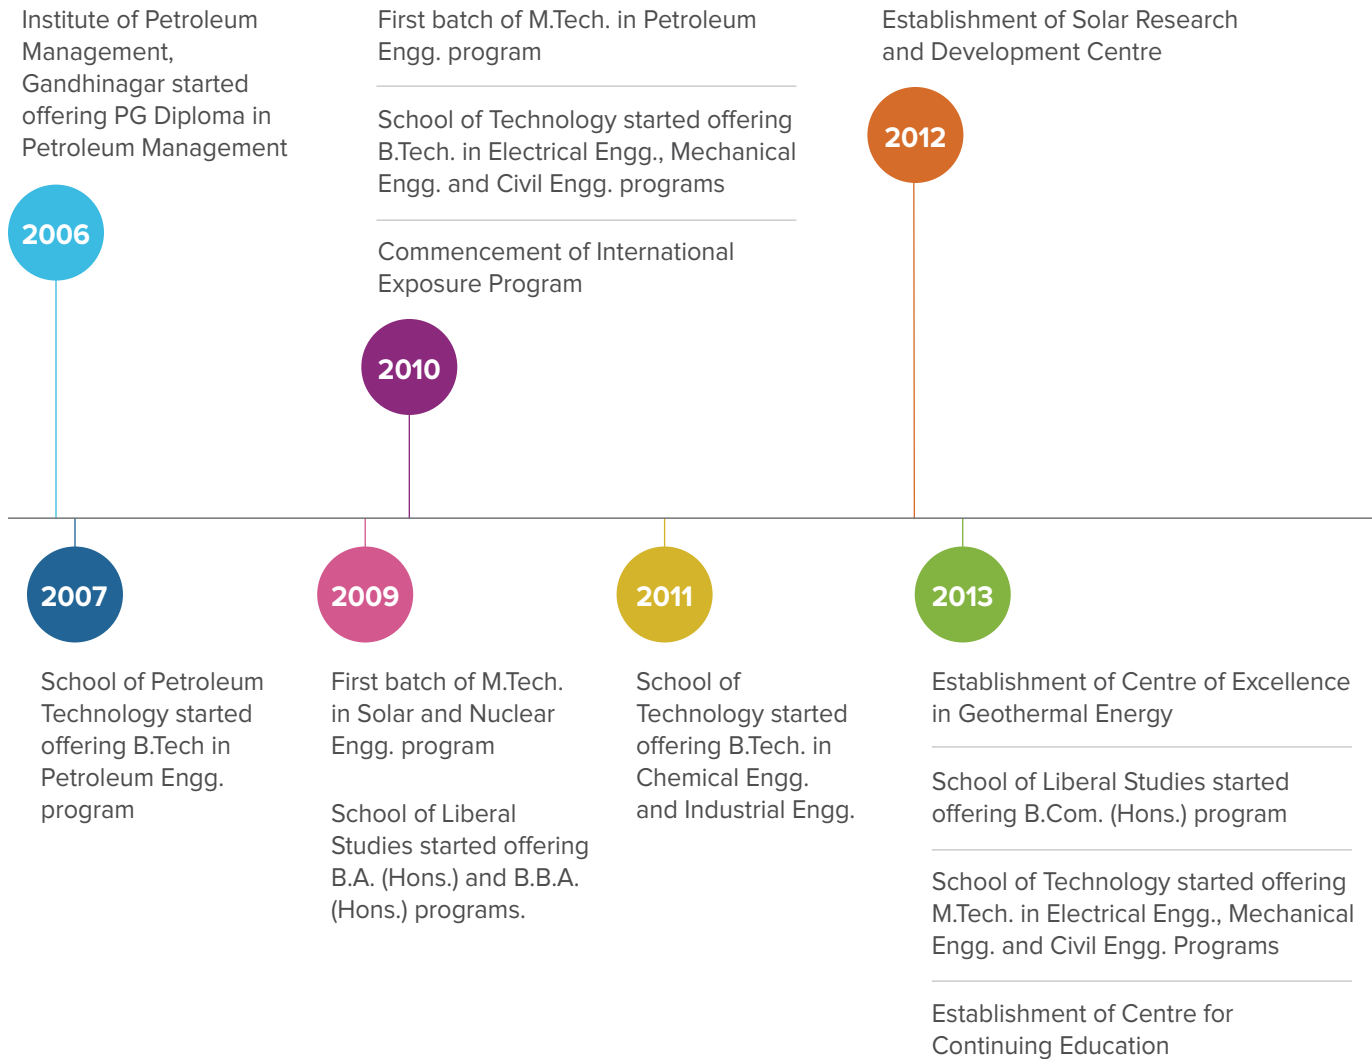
2006

Institute of Petroleum Management, Gandhinagar started offering PG Diploma in Petroleum Management

2007

School of Petroleum Technology started offering B.Tech in Petroleum Engg. program

2009

First batch of M.Tech. in Solar and Nuclear Engg. program

School of Liberal Studies started offering B.A. (Hons.) and B.B.A. (Hons.) programs.

2010

First batch of M.Tech. in Petroleum Engg. program

School of Technology started offering B.Tech. in Electrical Engg., Mechanical Engg. and Civil Engg. programs

Commencement of International Exposure Program

2011

School of Technology started offering B.Tech. in Chemical Engg. and Industrial Engg.

2012

Establishment of Solar Research and Development Centre

2013

Establishment of Centre of Excellence in Geothermal Energy

School of Liberal Studies started offering B.Com. (Hons.) program

School of Technology started offering M.Tech. in Electrical Engg., Mechanical Engg. and Civil Engg. Programs

Establishment of Centre for Continuing Education